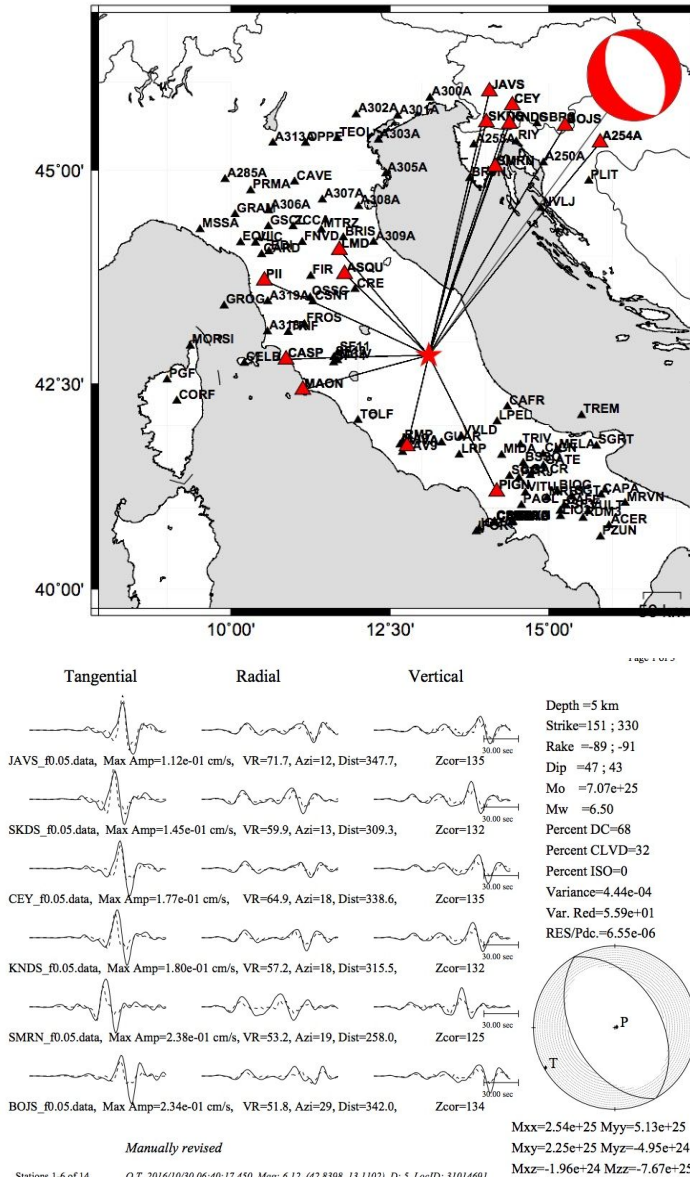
JAVS
CEY
SKDS KNDS
GBRS
BOJS
A300A
A301A
A302A
A303A
A313A
OPPE
TEOL
A253A
RIY
A254A
A250A
SMRN
BRJN
PLIT
A305A
45°00'
A285A
PRMA
CAVE
A307A
A306A
A308A
GRAM
MSSA
GSC
ZCCA
MTRZ
EQUIC
BRIS
FNVD
CARD
LMD
A309A
PII
FIR
ASQU
CRE
GROG
A319A
OSSC
CSNT
A318A
FROS
MORSI
CELB
CASP
SF11
PGF
CORF
MAON
42°30'
TOLF
CAFR
LPEL
TREM
RMP
AV9
GUAR
LRP
VVLD
TRIV
MIDA
MELA
SGRT
PIGN
CAPA
MRVN
ACER
PZUN
40°00'
10°00'
12°30'
15°00'
50 km
Page 1 of 3
Tangential
Radial
Vertical
JAVS_f0.05.data, Max Amp=1.12e-01 cm/s, VR=71.7, Azi=12, Dist=347.7, Zcor=135
30.00 sec
SKDS_f0.05.data, Max Amp=1.45e-01 cm/s, VR=59.9, Azi=13, Dist=309.3, Zcor=132
30.00 sec
CEY_f0.05.data, Max Amp=1.77e-01 cm/s, VR=64.9, Azi=18, Dist=338.6, Zcor=135
30.00 sec
KNDS_f0.05.data, Max Amp=1.80e-01 cm/s, VR=57.2, Azi=18, Dist=315.5, Zcor=132
30.00 sec
SMRN_f0.05.data, Max Amp=2.38e-01 cm/s, VR=53.2, Azi=19, Dist=258.0, Zcor=125
30.00 sec
BOJS_f0.05.data, Max Amp=2.34e-01 cm/s, VR=51.8, Azi=29, Dist=342.0, Zcor=134
30.00 sec
Manually revised
Stations 1-6 of 14 O.T. 2016/10/30 06:40:17.450, Mag: 6.12, (42.8398, 13.1102), D: 5, LocID: 31014691
Depth =5 km
Strike=151 ; 330
Rake =-89 ; -91
Dip =47 ; 43
Mo =7.07e+25
Mw =6.50
Percent DC=68
Percent CLVD=32
Percent ISO=0
Variance=4.44e-04
Var. Red=5.59e+01
RES/Pdc.=6.55e-06
P
T
Mxx=2.54e+25 Myy=5.13e+25
Mxy=2.25e+25 Myz=-4.95e+24
Mxz=-1.96e+24 Mzz=-7.67e+25